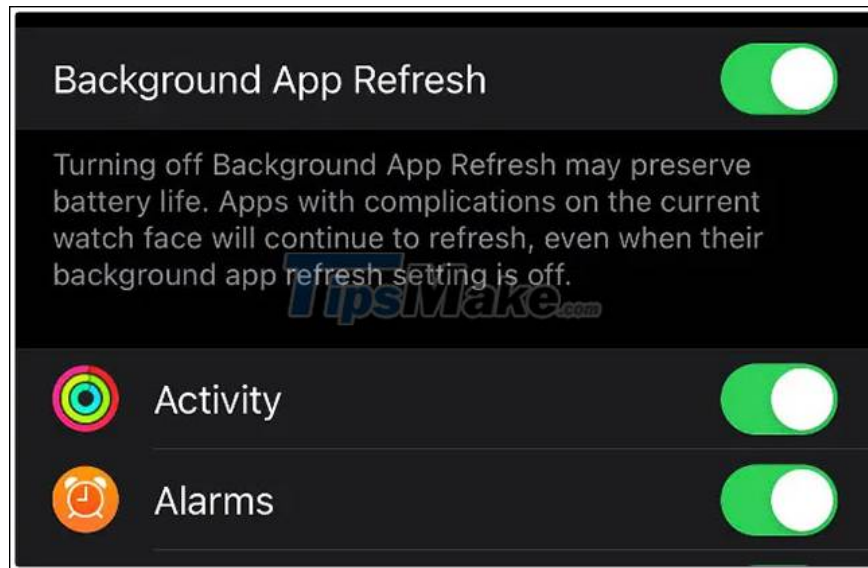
Background App Refresh

Turning off Background App Refresh may preserve battery life. Apps with complications on the current watch face will continue to refresh, even when their background app refresh setting is off.

TipsMake.com

Activity

Alarms